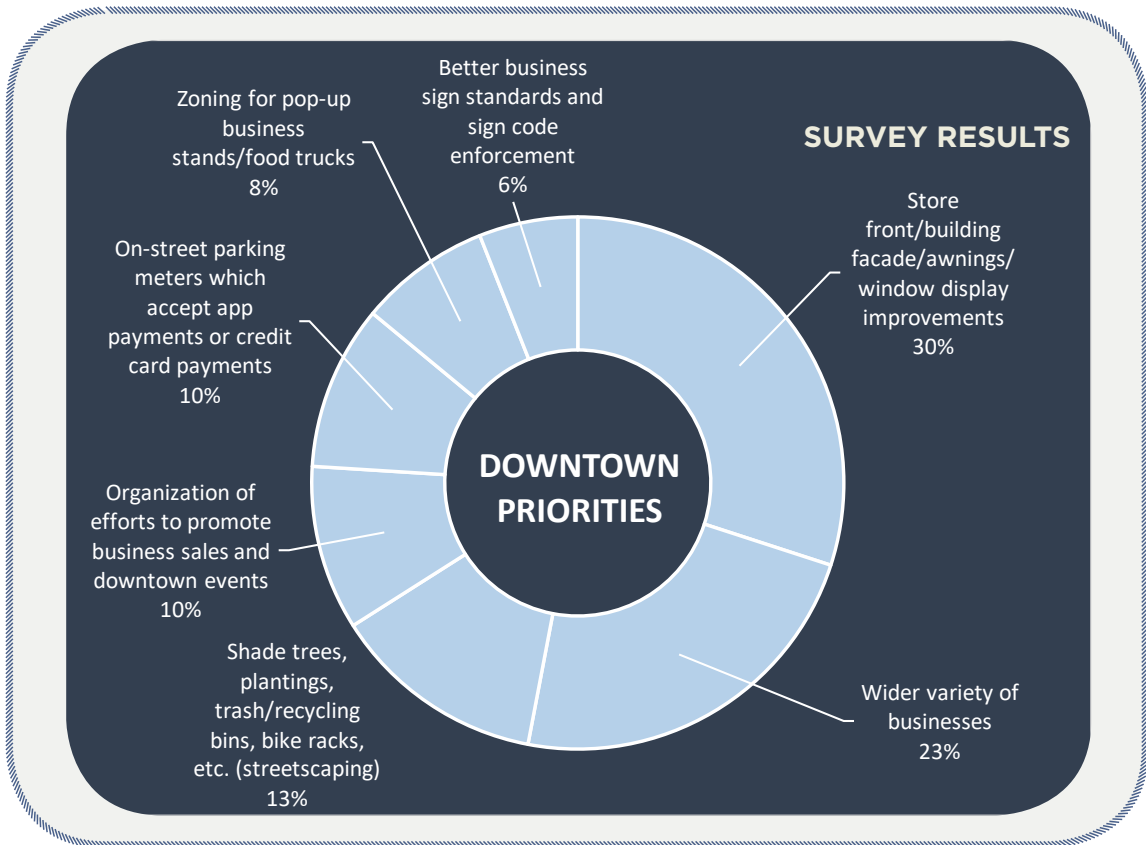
SURVEY RESULTS

Better business sign standards and sign code enforcement 6%

Zoning for pop-up business stands/food trucks 8%

On-street parking meters which accept app payments or credit card payments 10%

Organization of efforts to promote business sales and downtown events 10%

Shade trees, plantings, trash/recycling bins, bike racks, etc. (streetscaping) 13%

Wider variety of businesses 23%

Store front/building facade/awnings/ window display improvements 30%

DOWNTOWN PRIORITIES